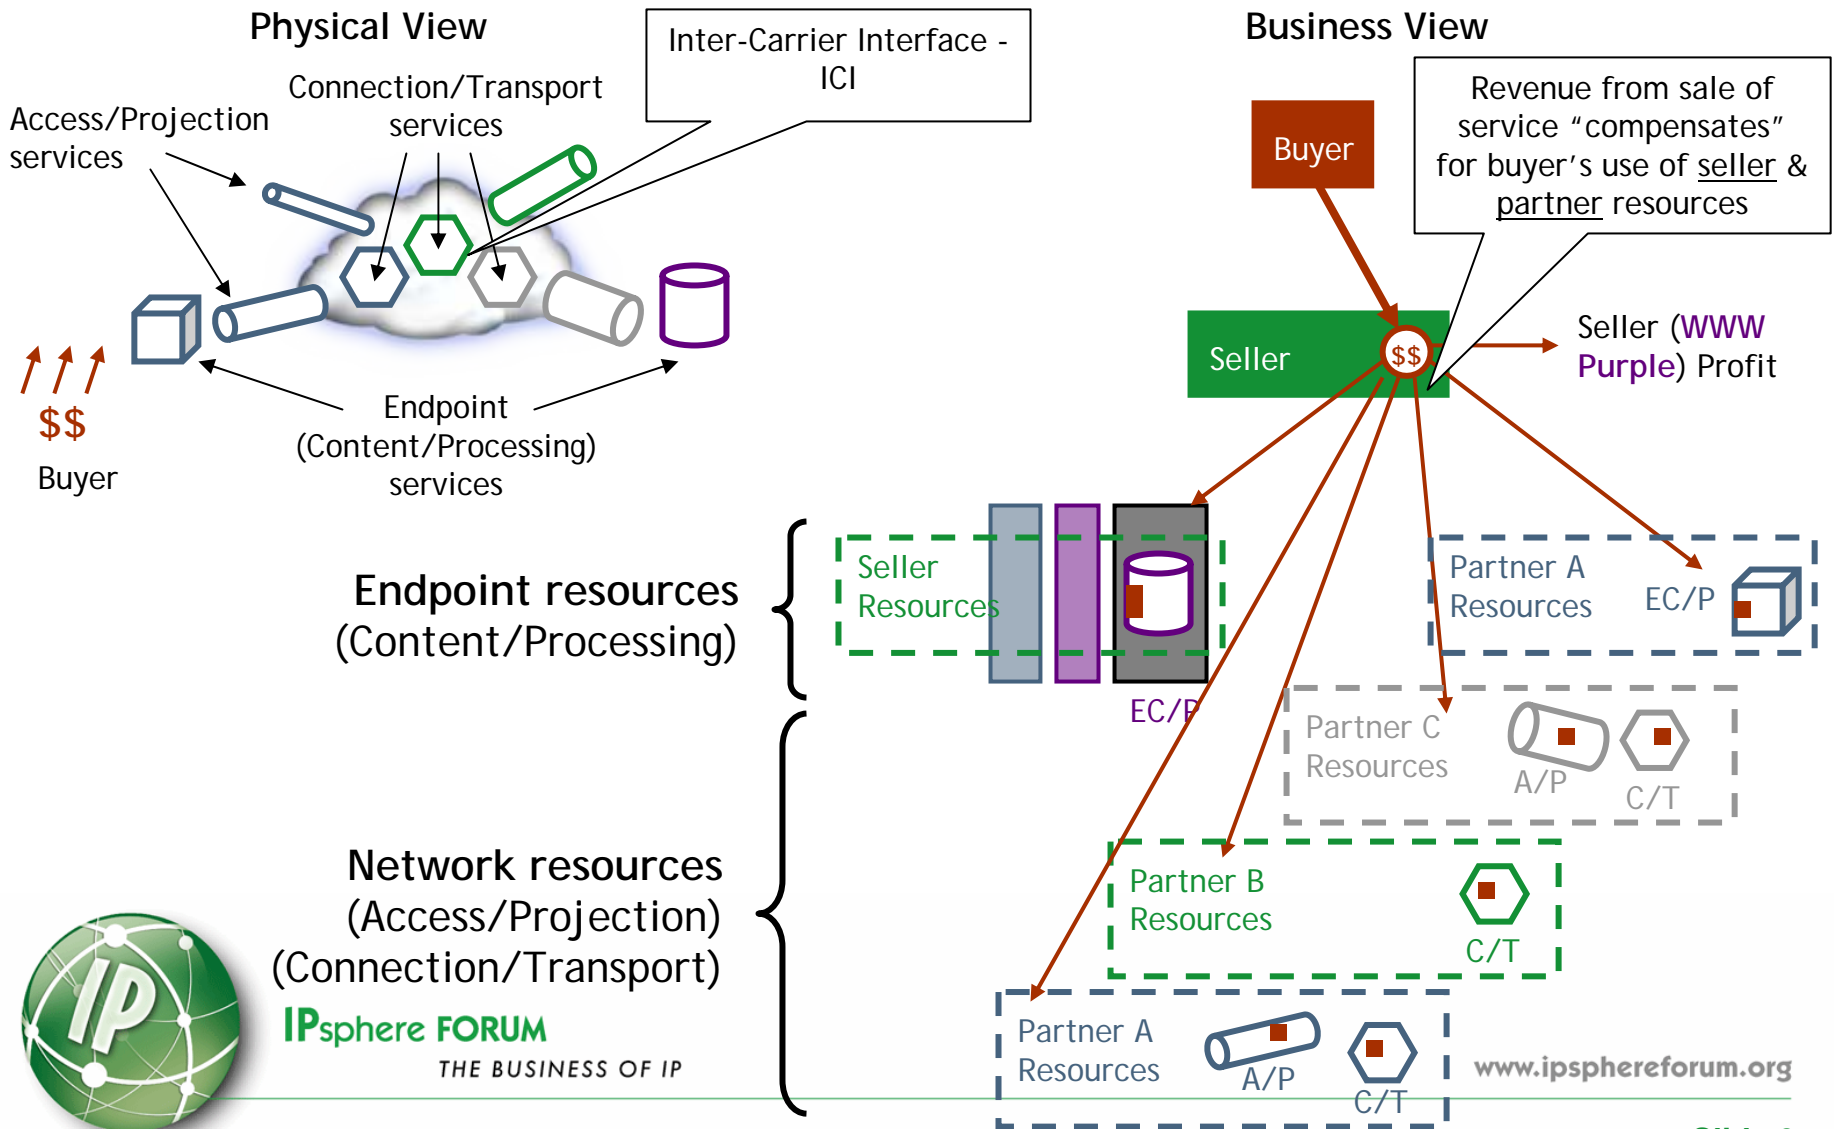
Physical View

Inter-Carrier Interface - ICI

Business View

Connection/Transport services

Access/Projection services

Buyer

Revenue from sale of service "compensates" for buyer's use of seller & partner resources

Seller

$$

Seller (WWW Purple) Profit

$$

Buyer

Endpoint (Content/Processing) services

Endpoint resources (Content/Processing)

Seller Resources

EC/P

Partner A Resources

EC/P

Partner C Resources

A/P

C/T

Network resources (Access/Projection) (Connection/Transport)

Partner B Resources

C/T

IPsphere FORUM

THE BUSINESS OF IP

Partner A Resources

A/P

C/T

www.ipsphereforum.org